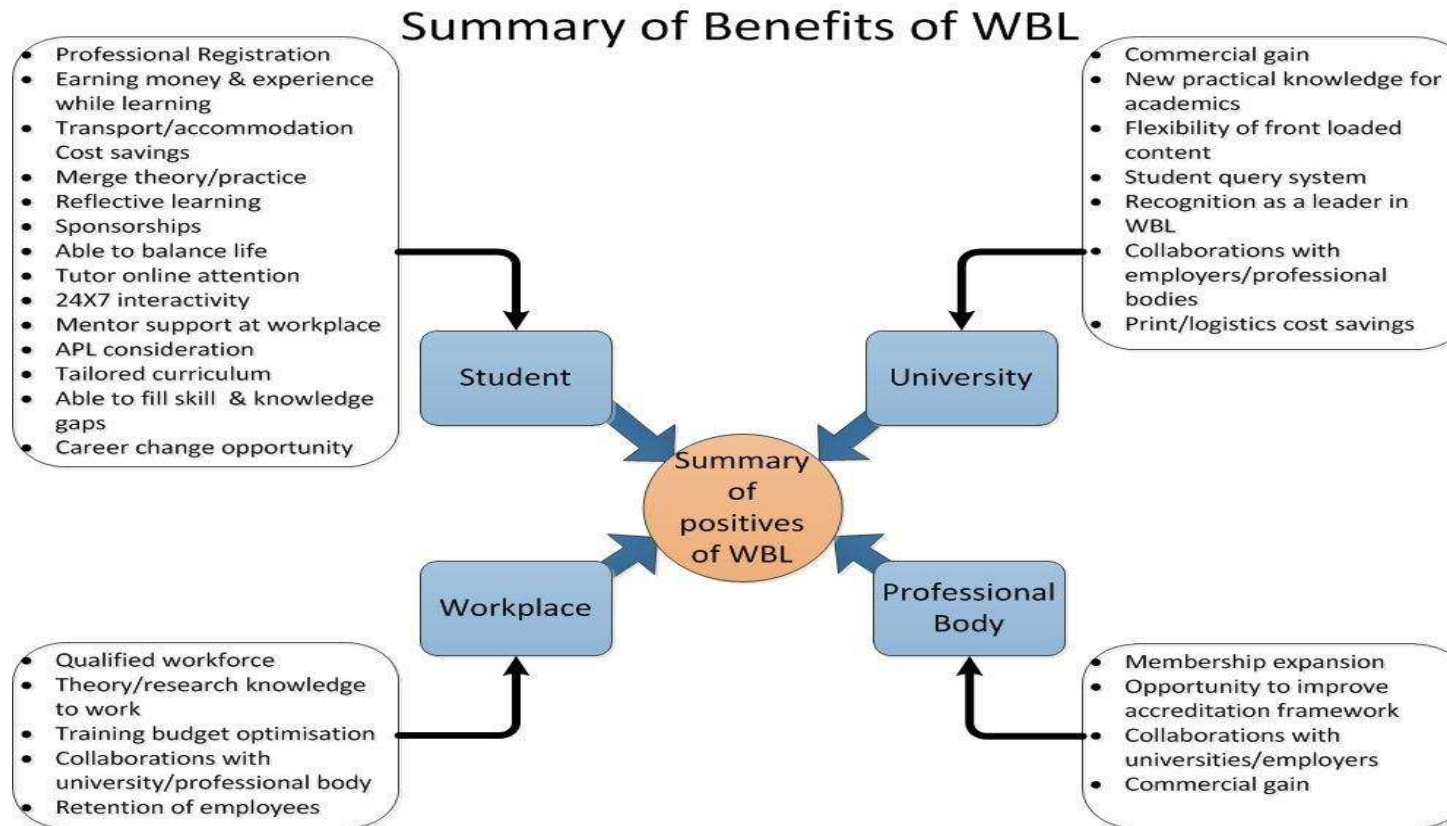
Summary of Benefits of WBL

- Professional Registration
- Earning money & experience while learning
- Transport/accommodation Cost savings
- Merge theory/practice
- Reflective learning
- Sponsorships
- Able to balance life
- Tutor online attention
- 24X7 interactivity
- Mentor support at workplace
- APL consideration
- Tailored curriculum
- Able to fill skill & knowledge gaps
- Career change opportunity

- Commercial gain
- New practical knowledge for academics
- Flexibility of front loaded content
- Student query system
- Recognition as a leader in WBL
- Collaborations with employers/professional bodies
- Print/logistics cost savings

Student

University

Summary of positives of WBL

Workplace

Professional Body

- Qualified workforce
- Theory/research knowledge to work
- Training budget optimisation
- Collaborations with university/professional body
- Retention of employees

- Membership expansion
- Opportunity to improve accreditation framework
- Collaborations with universities/employers
- Commercial gain